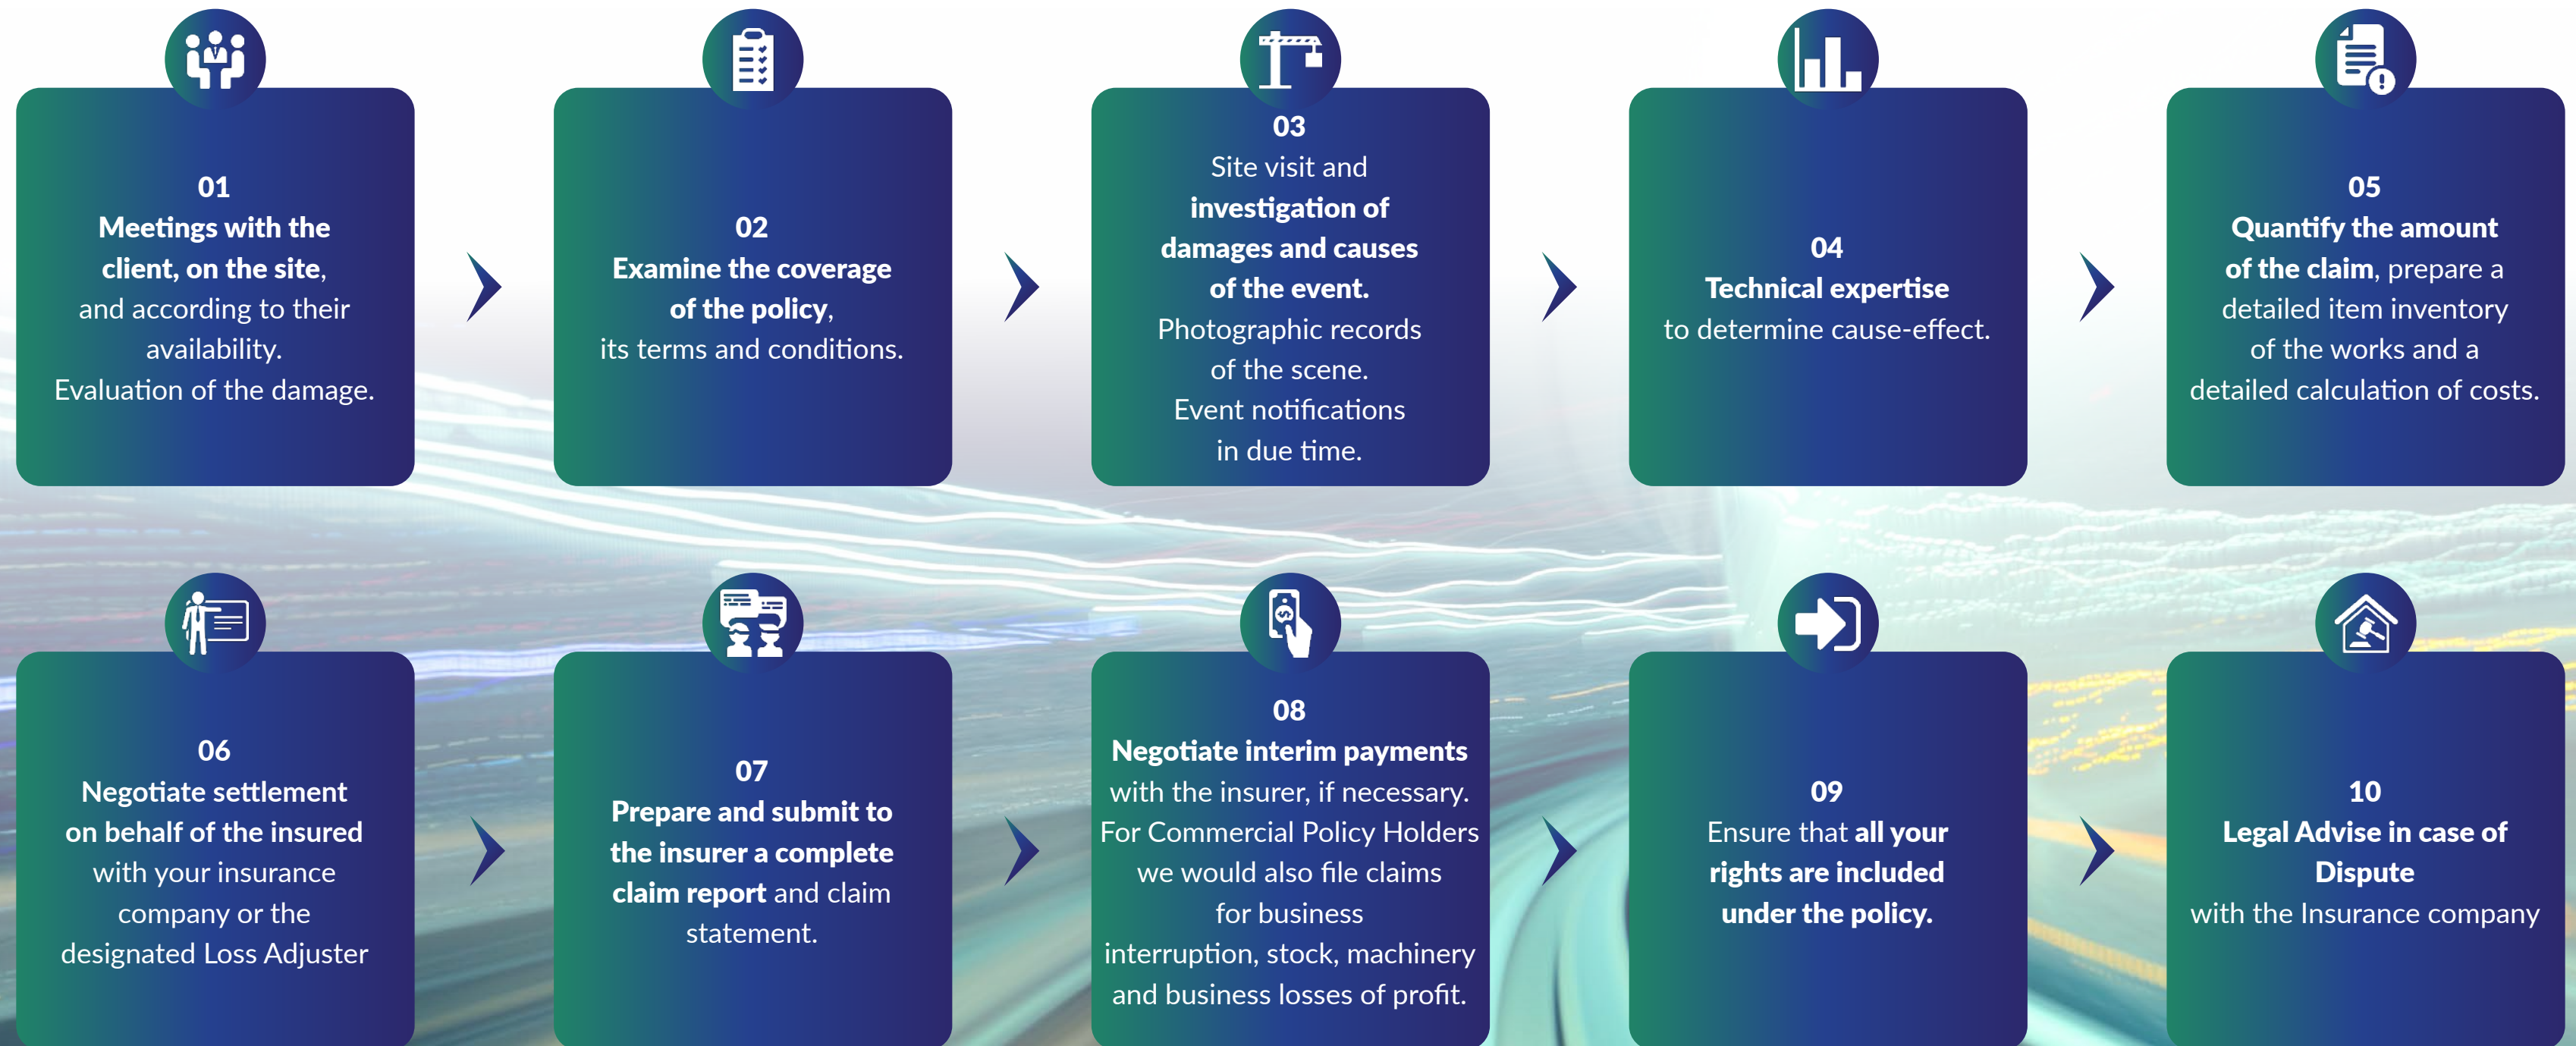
01
Meetings with the client, on the site, and according to their availability.
Evaluation of the damage.

02
Examine the coverage of the policy, its terms and conditions.

03
Site visit and investigation of damages and causes of the event.
Photographic records of the scene.
Event notifications in due time.

04
Technical expertise to determine cause-effect.

05
Quantify the amount of the claim, prepare a detailed item inventory of the works and a detailed calculation of costs.

06
Negotiate settlement on behalf of the insured with your insurance company or the designated Loss Adjuster

07
Prepare and submit to the insurer a complete claim report and claim statement.

08
Negotiate interim payments with the insurer, if necessary.
For Commercial Policy Holders we would also file claims for business interruption, stock, machinery and business losses of profit.

09
Ensure that all your rights are included under the policy.

10
Legal Advise in case of Dispute with the Insurance company